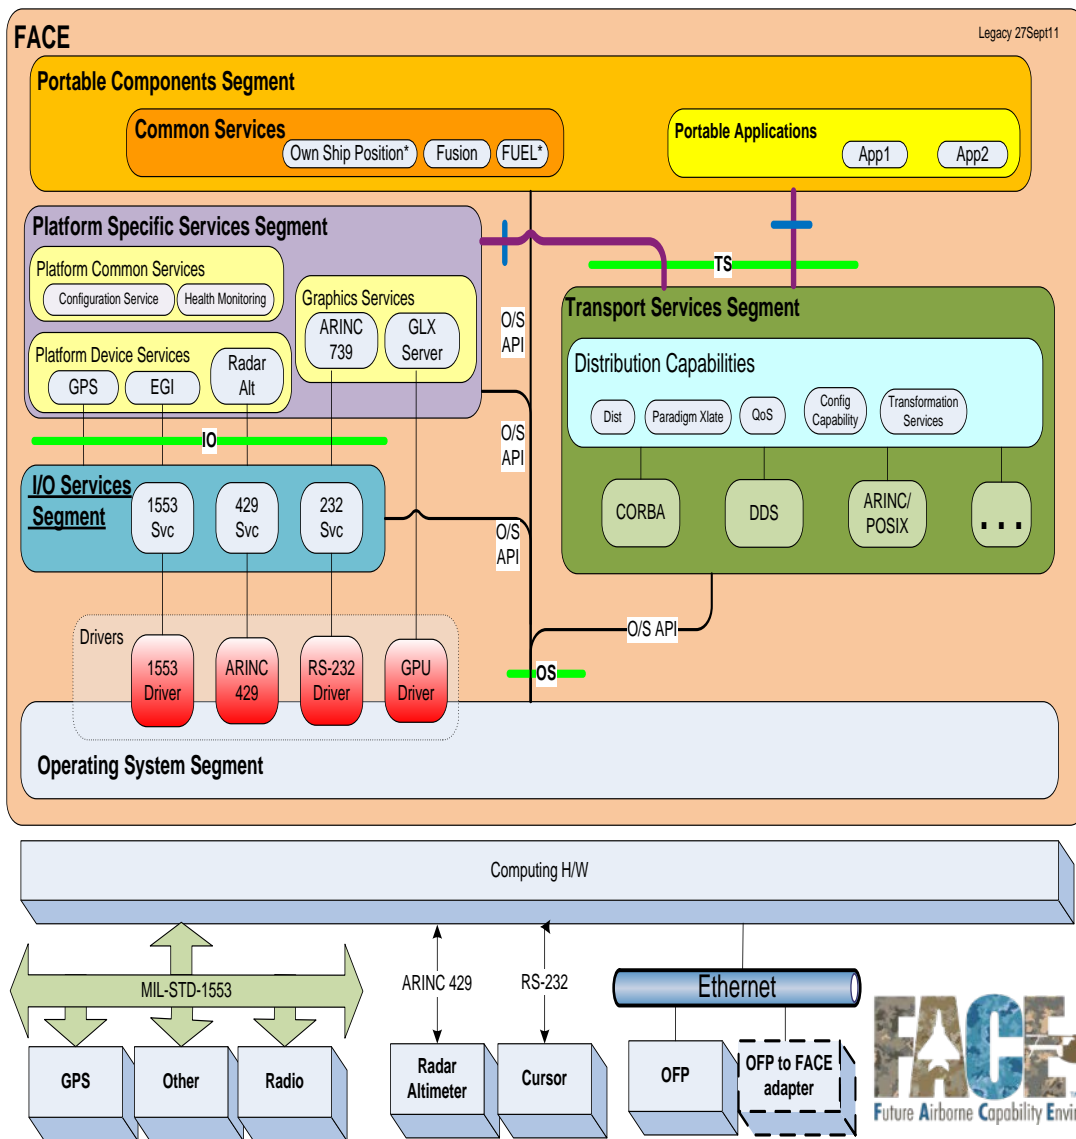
FACE

Legacy 27Sept11

Portable Components Segment

Common Services

Own Ship Position*

Fusion

FUEL*

Portable Applications

App1

App2

Platform Specific Services Segment

Platform Common Services

Configuration Service

Health Monitoring

Platform Device Services

GPS

EGI

Radar Alt

Graphics Services

ARINC 739

GLX Server

O/S API

TS

Transport Services Segment

Distribution Capabilities

Dist

Paradigm Xlate

QoS

Config Capability

Transformation Services

CORBA

DDS

ARINC/ POSIX

. . .

IO

O/S API

I/O Services Segment

1553 Svc

429 Svc

232 Svc

O/S API

Drivers

1553 Driver

ARINC 429

RS-232 Driver

GPU Driver

O/S API

OS

Operating System Segment

Computing H/W

MIL-STD-1553

ARINC 429

RS-232

Ethernet

GPS

Other

Radio

Radar Altimeter

Cursor

OFP

OFP to FACE adapter

FACE

Future Airborne Capability Envi